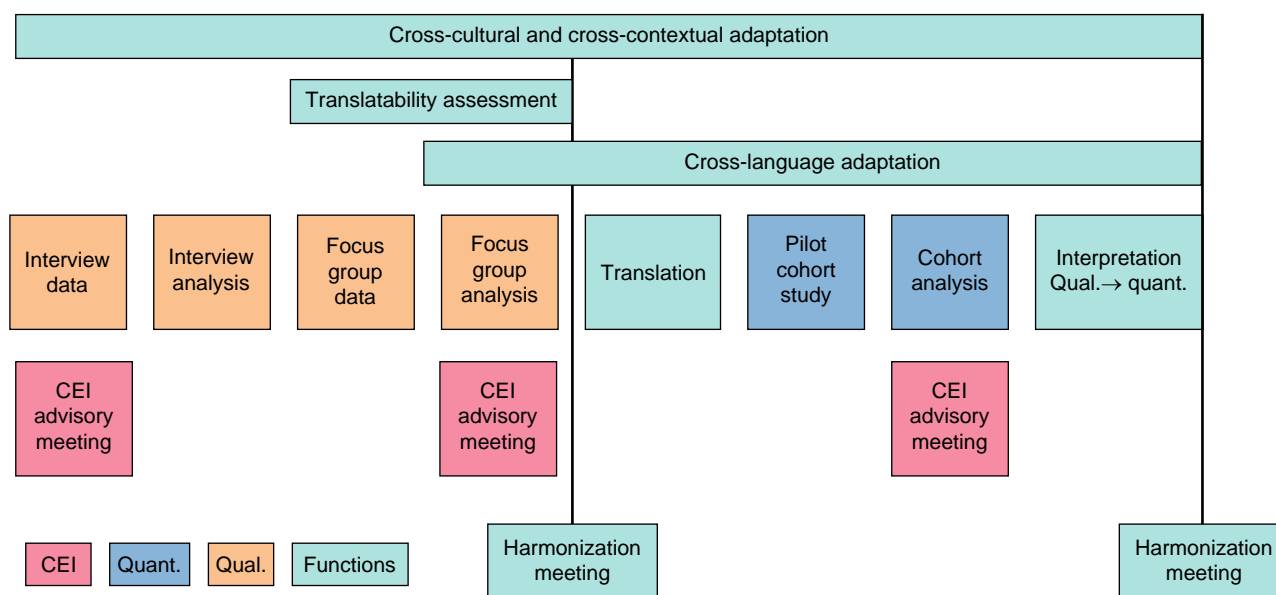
Cross-cultural and cross-contextual adaptation

Translatability assessment

Cross-language adaptation

Interview data

Interview analysis

Focus group data

Focus group analysis

Translation

Pilot cohort study

Cohort analysis

Interpretation Qual.$\rightarrow$ quant.

CEI advisory meeting

CEI advisory meeting

CEI advisory meeting

CEI

Quant.

Qual.

Functions

Harmonization meeting

Harmonization meeting